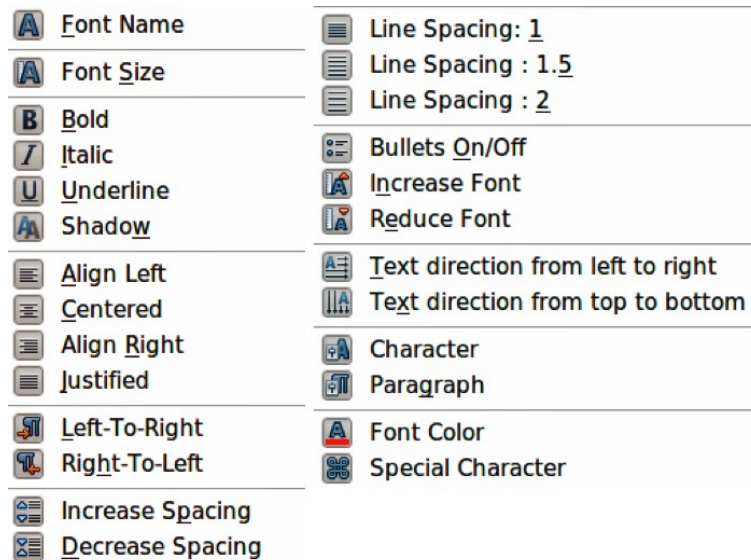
Font Name
Font Size
Bold
Italic
Underline
Shadow
Align Left
Centered
Align Right
Justified
Left-To-Right
Right-To-Left
Increase Spacing
Decrease Spacing

Line Spacing: 1
Line Spacing : 1.5
Line Spacing : 2
Bullets On/Off
Increase Font
Reduce Font
Text direction from left to right
Text direction from top to bottom
Character
Paragraph
Font Color
Special Character